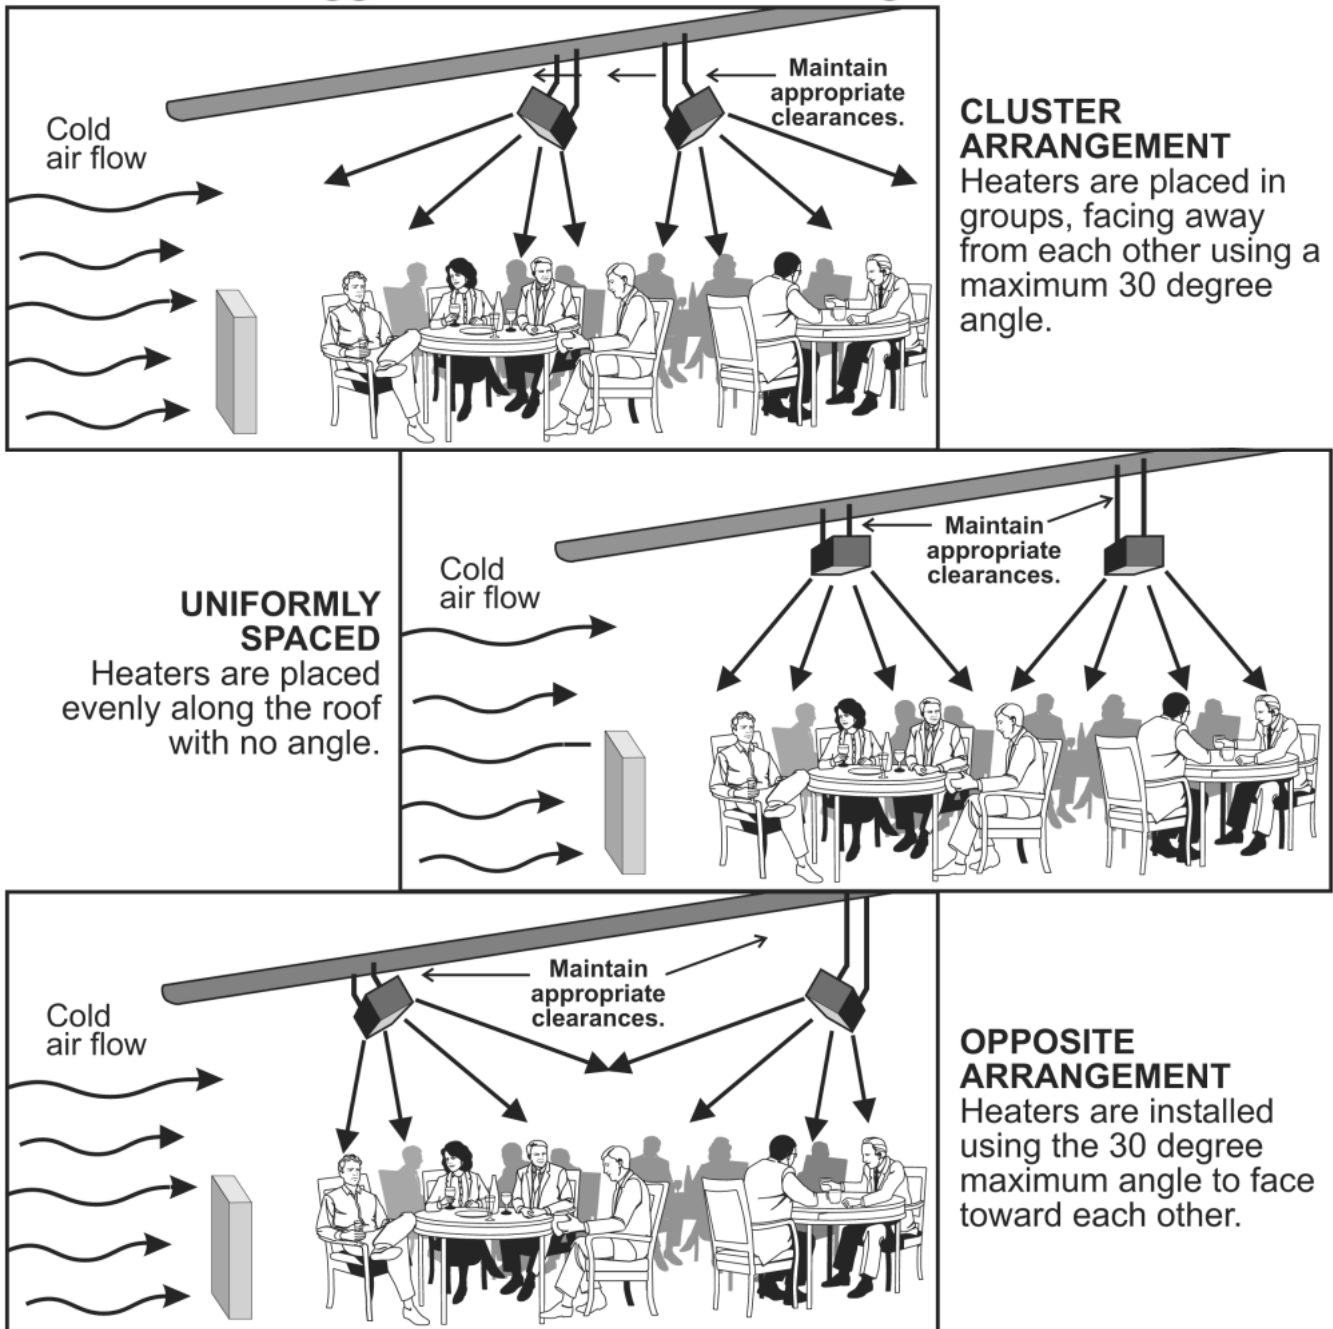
Cold air flow

Maintain appropriate clearances.

CLUSTER ARRANGEMENT
Heaters are placed in groups, facing away from each other using a maximum 30 degree angle.

UNIFORMLY SPACED
Heaters are placed evenly along the roof with no angle.

Cold air flow

Maintain appropriate clearances.

Cold air flow

Maintain appropriate clearances.

OPPOSITE ARRANGEMENT
Heaters are installed using the 30 degree maximum angle to face toward each other.